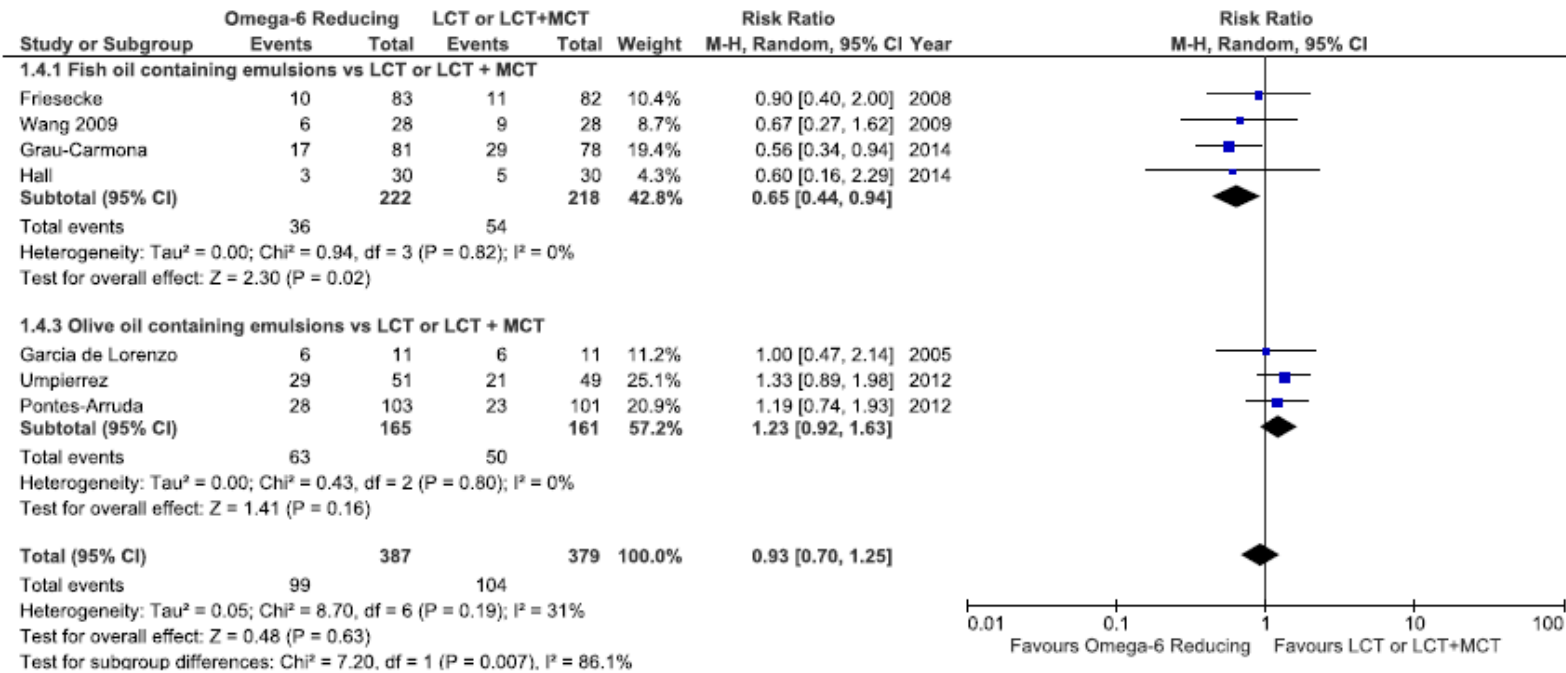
| Study or Subgroup | Omega-6 Reducing Events | Omega-6 Reducing Total | LCT or LCT+MCT Events | LCT or LCT+MCT Total | Weight | Risk Ratio M-H, Random, 95% CI | Year |
|---|---|---|---|---|---|---|---|
| **1.4.1 Fish oil containing emulsions vs LCT or LCT + MCT** | | | | | | | |
| Friesecke | 10 | 83 | 11 | 82 | 10.4% | 0.90 [0.40, 2.00] | 2008 |
| Wang 2009 | 6 | 28 | 9 | 28 | 8.7% | 0.67 [0.27, 1.62] | 2009 |
| Grau-Carmona | 17 | 81 | 29 | 78 | 19.4% | 0.56 [0.34, 0.94] | 2014 |
| Hall | 3 | 30 | 5 | 30 | 4.3% | 0.60 [0.16, 2.29] | 2014 |
| **Subtotal (95% CI)** | | **222** | | **218** | **42.8%** | **0.65 [0.44, 0.94]** | |
| Total events | 36 | | 54 | | | | |
| Heterogeneity: Tau² = 0.00; Chi² = 0.94, df = 3 (P = 0.82); I² = 0% | | | | | | | |
| Test for overall effect: Z = 2.30 (P = 0.02) | | | | | | | |
| **1.4.3 Olive oil containing emulsions vs LCT or LCT + MCT** | | | | | | | |
| Garcia de Lorenzo | 6 | 11 | 6 | 11 | 11.2% | 1.00 [0.47, 2.14] | 2005 |
| Umpierrez | 29 | 51 | 21 | 49 | 25.1% | 1.33 [0.89, 1.98] | 2012 |
| Pontes-Arruda | 28 | 103 | 23 | 101 | 20.9% | 1.19 [0.74, 1.93] | 2012 |
| **Subtotal (95% CI)** | | **165** | | **161** | **57.2%** | **1.23 [0.92, 1.63]** | |
| Total events | 63 | | 50 | | | | |
| Heterogeneity: Tau² = 0.00; Chi² = 0.43, df = 2 (P = 0.80); I² = 0% | | | | | | | |
| Test for overall effect: Z = 1.41 (P = 0.16) | | | | | | | |
| **Total (95% CI)** | | **387** | | **379** | **100.0%** | **0.93 [0.70, 1.25]** | |
| Total events | 99 | | 104 | | | | |
| Heterogeneity: Tau² = 0.05; Chi² = 8.70, df = 6 (P = 0.19); I² = 31% | | | | | | | |
| Test for overall effect: Z = 0.48 (P = 0.63) | | | | | | | |
| Test for subgroup differences: Chi² = 7.20, df = 1 (P = 0.007), I² = 86.1% | | | | | | | |

Risk Ratio
M-H, Random, 95% CI

0.01 0.1 1 10 100
Favours Omega-6 Reducing Favours LCT or LCT+MCT